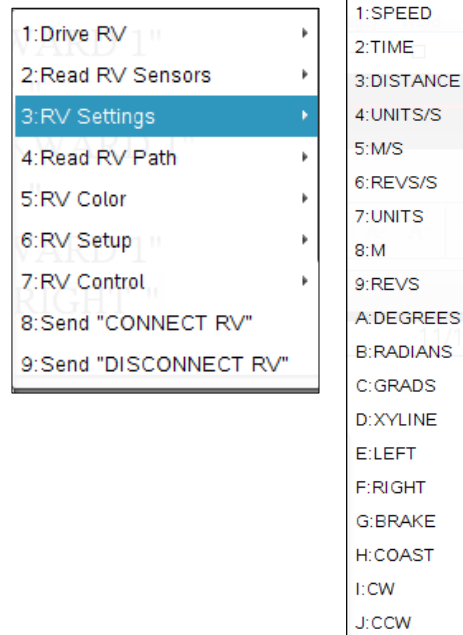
1:Drive RV
2:Read RV Sensors
3:RV Settings
4:Read RV Path
5:RV Color
6:RV Setup
7:RV Control
8:Send "CONNECT RV"
9:Send "DISCONNECT RV"

1:SPEED
2:TIME
3:DISTANCE
4:UNITS/S
5:M/S
6:REVS/S
7:UNITS
8:M
9:REVS
A:DEGREES
B:RADIANS
C:GRADS
D:XYLINE
E:LEFT
F:RIGHT
G:BRAKE
H:COAST
I:CW
J:CCW